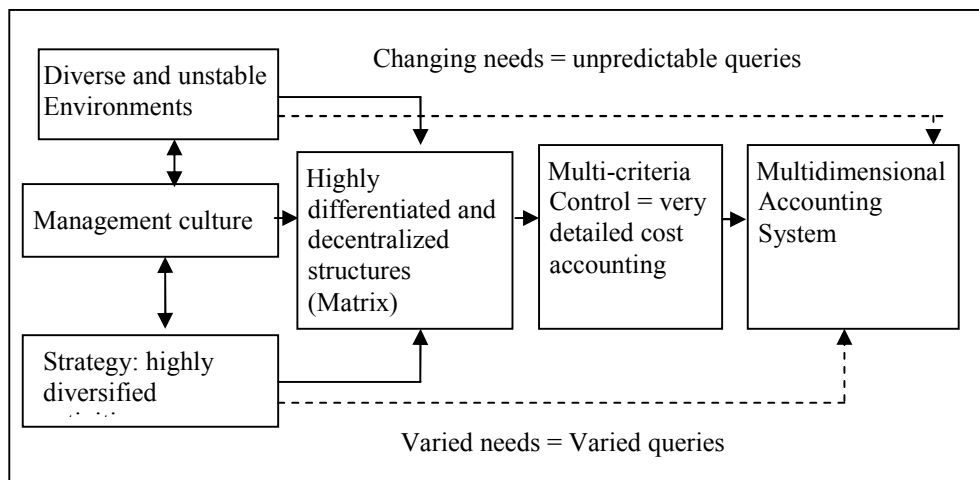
Changing needs = unpredictable queries

Diverse and unstable Environments

Management culture

Strategy: highly diversified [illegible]

Highly differentiated and decentralized structures (Matrix)

Multi-criteria Control = very detailed cost accounting

Multidimensional Accounting System

Varied needs = Varied queries